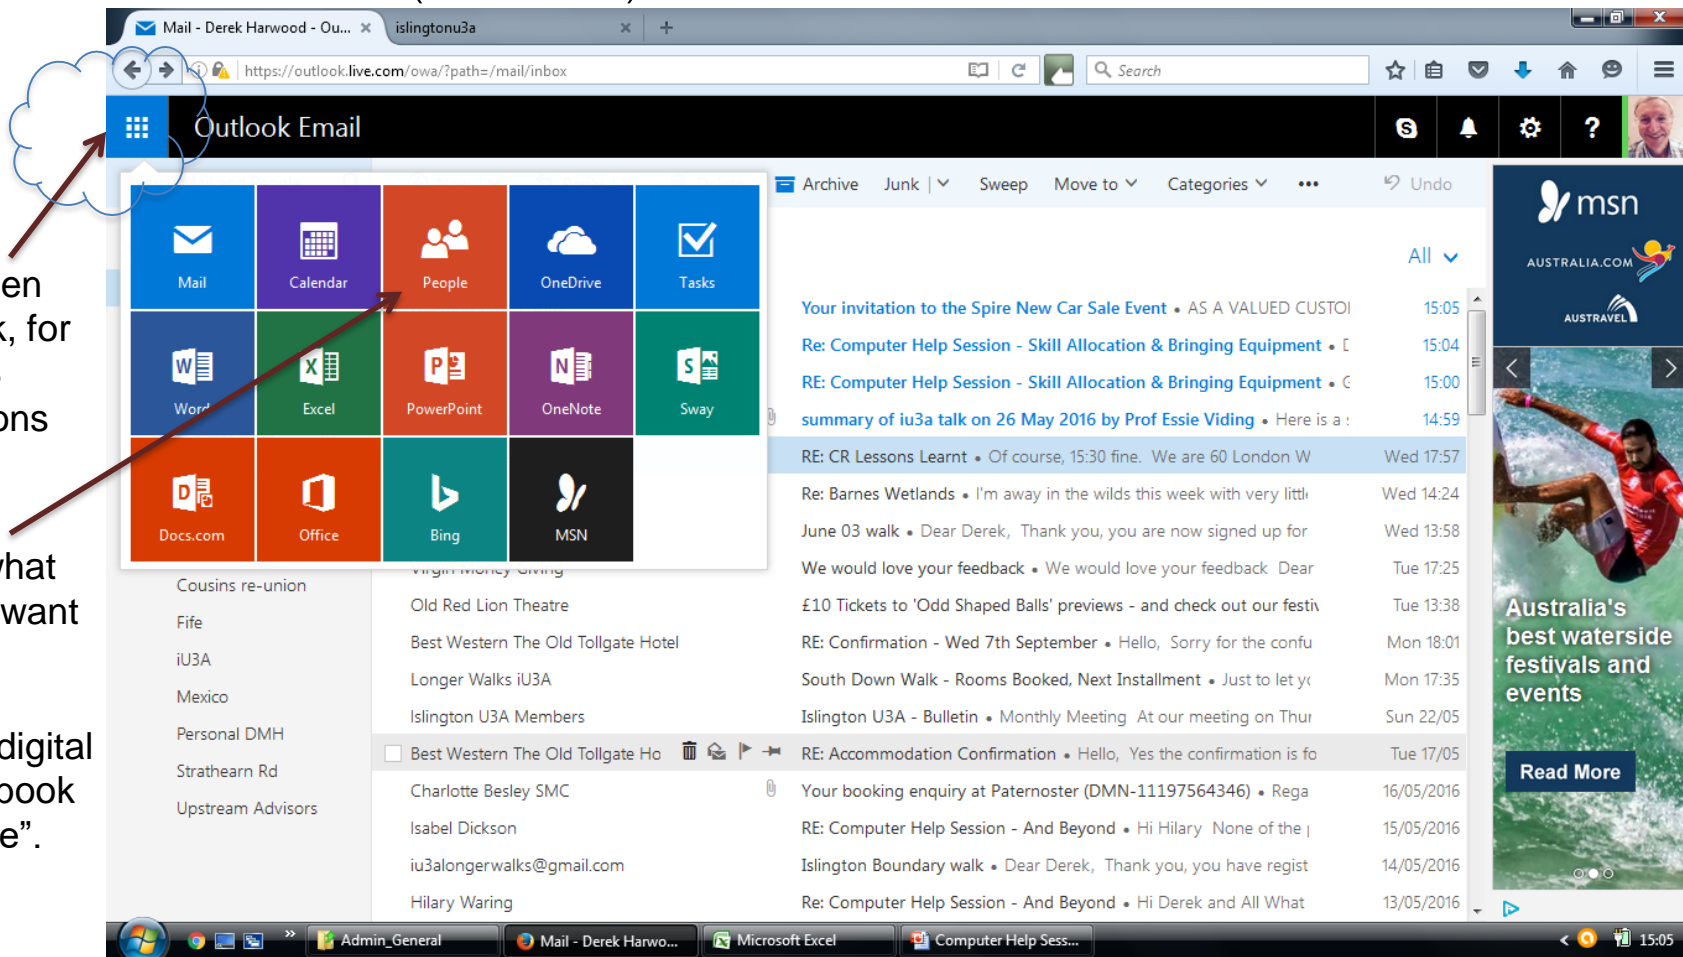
en
k, for
ons

hat
want

digital
book
e".

Mail - Derek Harwood - Ou... × islingtonu3a × +

https://outlook.live.com/owa/?path=/mail/inbox
Search

Outlook Email

Mail
Calendar
People
OneDrive
Tasks
Word
Excel
PowerPoint
OneNote
Sway
Docs.com
Office
Bing
MSN

Archive Junk | Sweep Move to Categories ••• Undo

All

Cousins re-union
Fife
iU3A
Mexico
Personal DMH
Strathearn Rd
Upstream Advisors

Virgin Money Giving
Old Red Lion Theatre
Best Western The Old Tollgate Hotel
Longer Walks iU3A
Islington U3A Members
Best Western The Old Tollgate Ho
Charlotte Besley SMC
Isabel Dickson
iu3alongerwalks@gmail.com
Hilary Waring

| | |
|---|---|
| Your invitation to the Spire New Car Sale Event • AS A VALUED CUSTOI | 15:05 |
| Re: Computer Help Session - Skill Allocation & Bringing Equipment • [ | 15:04 |
| RE: Computer Help Session - Skill Allocation & Bringing Equipment • C | 15:00 |
| summary of iu3a talk on 26 May 2016 by Prof Essie Viding • Here is a : | 14:59 |
| RE: CR Lessons Learnt • Of course, 15:30 fine. We are 60 London W | Wed 17:57 |
| Re: Barnes Wetlands • I'm away in the wilds this week with very littl | Wed 14:24 |
| June 03 walk • Dear Derek, Thank you, you are now signed up for | Wed 13:58 |
| We would love your feedback • We would love your feedback Dear | Tue 17:25 |
| £10 Tickets to 'Odd Shaped Balls' previews - and check out our festiv | Tue 13:38 |
| RE: Confirmation - Wed 7th September • Hello, Sorry for the confu | Mon 18:01 |
| South Down Walk - Rooms Booked, Next Installment • Just to let yc | Mon 17:35 |
| Islington U3A - Bulletin • Monthly Meeting At our meeting on Thur | Sun 22/05 |
| RE: Accommodation Confirmation • Hello, Yes the confirmation is fo | Tue 17/05 |
| Your booking enquiry at Paternoster (DMN-11197564346) • Rega | 16/05/2016 |
| RE: Computer Help Session - And Beyond • Hi Hilary None of the | 15/05/2016 |
| Islington Boundary walk • Dear Derek, Thank you, you have regist | 14/05/2016 |
| Re: Computer Help Session - And Beyond • Hi Derek and All What | 13/05/2016 |

msn
AUSTRALIA.COM
AUSTRAVEL
Australia's best waterside festivals and events
Read More

Admin_General
Mail - Derek Harwo...
Microsoft Excel
Computer Help Sess...
15:05